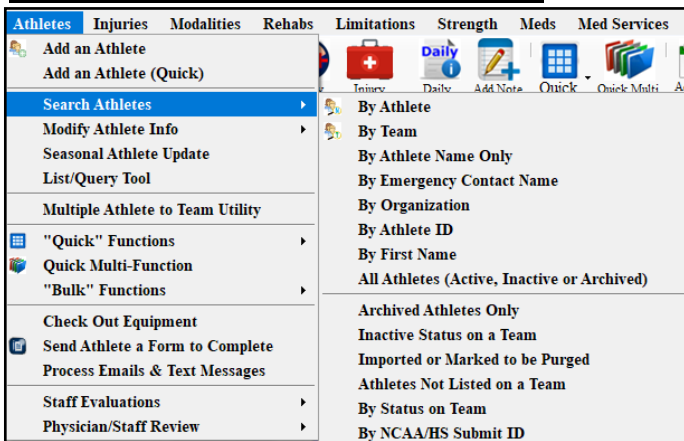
Athletes Injuries Modalities Rehabs Limitations Strength Meds Med Services

Add an Athlete
Add an Athlete (Quick)
Search Athletes
Modify Athlete Info
Seasonal Athlete Update
List/Query Tool
Multiple Athlete to Team Utility
"Quick" Functions
Quick Multi-Function
"Bulk" Functions
Check Out Equipment
Send Athlete a Form to Complete
Process Emails & Text Messages
Staff Evaluations
Physician/Staff Review

Injury
Daily
Add Note
Quick
Quick Multi

By Athlete
By Team
By Athlete Name Only
By Emergency Contact Name
By Organization
By Athlete ID
By First Name
All Athletes (Active, Inactive or Archived)
Archived Athletes Only
Inactive Status on a Team
Imported or Marked to be Purged
Athletes Not Listed on a Team
By Status on Team
By NCAA/HS Submit ID